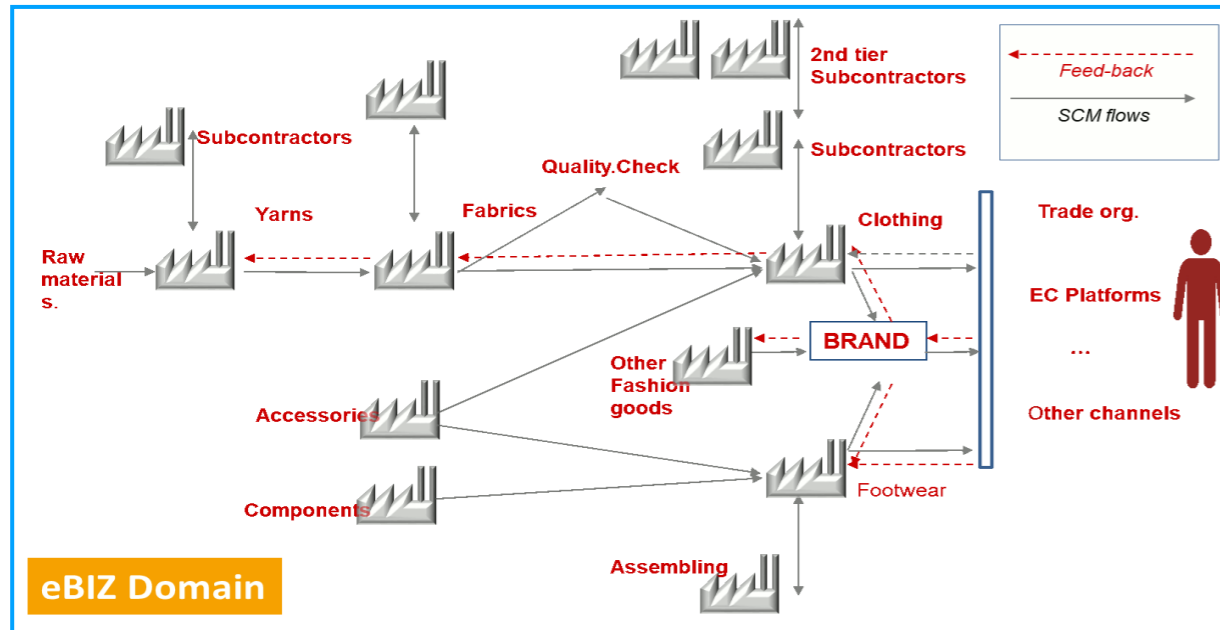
Feed-back

SCM flows

2nd tier Subcontractors

Subcontractors

Subcontractors

Quality.Check

Yarns

Fabrics

Clothing

Trade org.

Raw material s.

EC Platforms

BRAND

...

Other Fashion goods

Accessories

Other channels

Components

Footwear

Assembling

eBIZ Domain